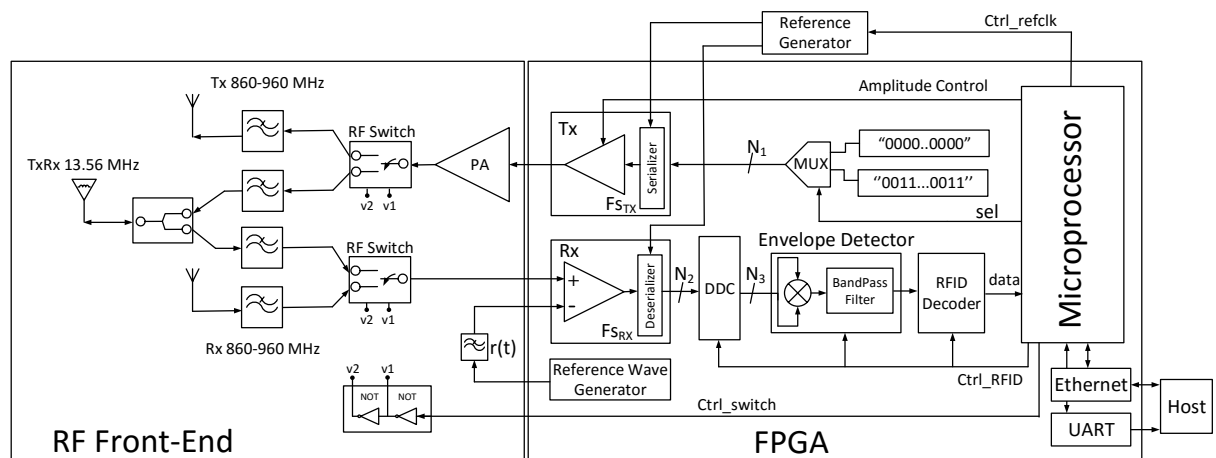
Reference Generator

Ctrl_refclk

Tx 860-960 MHz

Amplitude Control

RF Switch

Tx

Serializer

$Fs_{TX}$

PA

$N_1$

MUX

"0000..0000"

"0011...0011"

sel

Microprocessor

TxRx 13.56 MHz

v2 v1

RF Switch

v2 v1

Rx 860-960 MHz

Rx

+

-

Deserializer

$Fs_{RX}$

$N_2$

DDC

$N_3$

Envelope Detector

BandPass Filter

RFID Decoder

data

r(t)

Reference Wave Generator

Ctrl_RFID

v2 v1

NOT NOT

Ctrl_switch

Ethernet

UART

Host

RF Front-End

FPGA